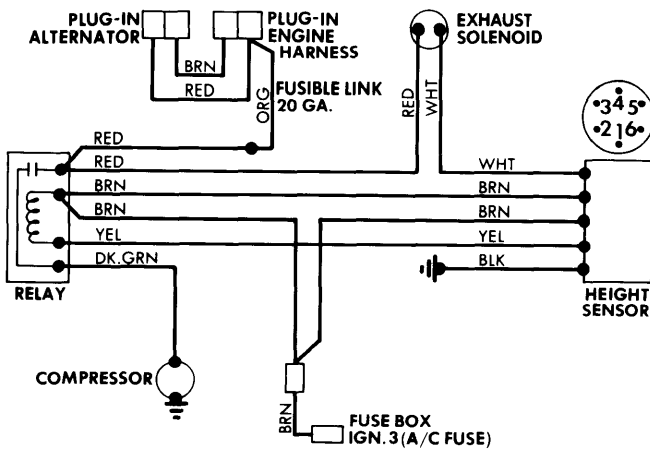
PLUG-IN ALTERNATOR

PLUG-IN ENGINE HARNESS

BRN

RED

FUSIBLE LINK 20 GA.

ORG

EXHAUST SOLENOID

RED

WHT

3 4 5
2 1 6

RED

RED

BRN

BRN

YEL

DK.GRN

WHT

BRN

BRN

YEL

BLK

RELAY

HEIGHT SENSOR

COMPRESSOR

BRN

FUSE BOX IGN. 3 (A/C FUSE)